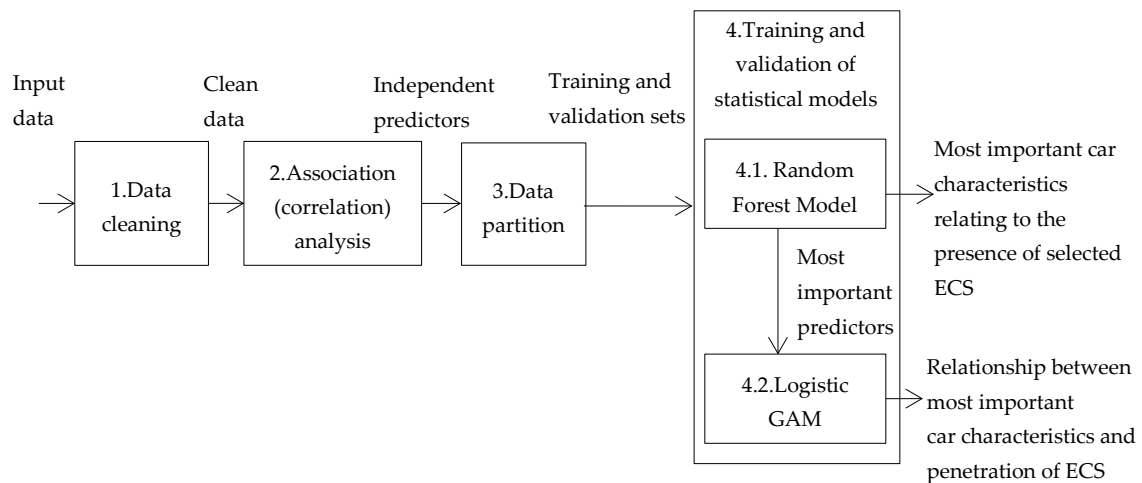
Input data

1.Data cleaning

Clean data

2.Association (correlation) analysis

Independent predictors

3.Data partition

Training and validation sets

4.Training and validation of statistical models

4.1. Random Forest Model

Most important car characteristics relating to the presence of selected ECS

Most important predictors

4.2.Logistic GAM

Relationship between most important car characteristics and penetration of ECS